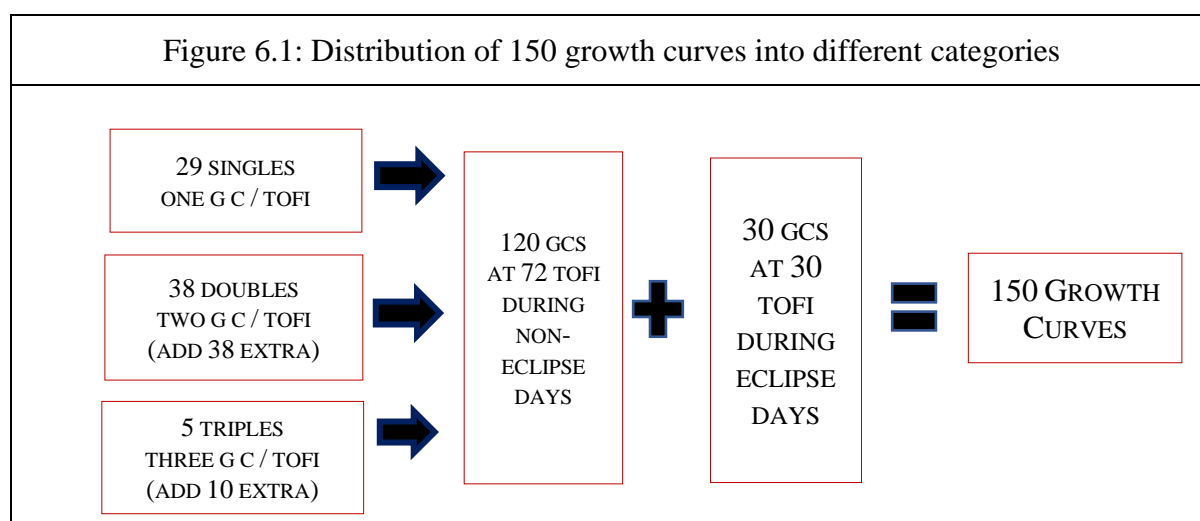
Figure 6.1: Distribution of 150 growth curves into different categories

29 SINGLES
ONE G C / TOFI

38 DOUBLES
TWO G C / TOFI
(ADD 38 EXTRA)

5 TRIPLES
THREE G C / TOFI
(ADD 10 EXTRA)

120 GCS AT 72 TOFI DURING NON-ECLIPSE DAYS

30 GCS AT 30 TOFI DURING ECLIPSE DAYS

150 GROWTH CURVES